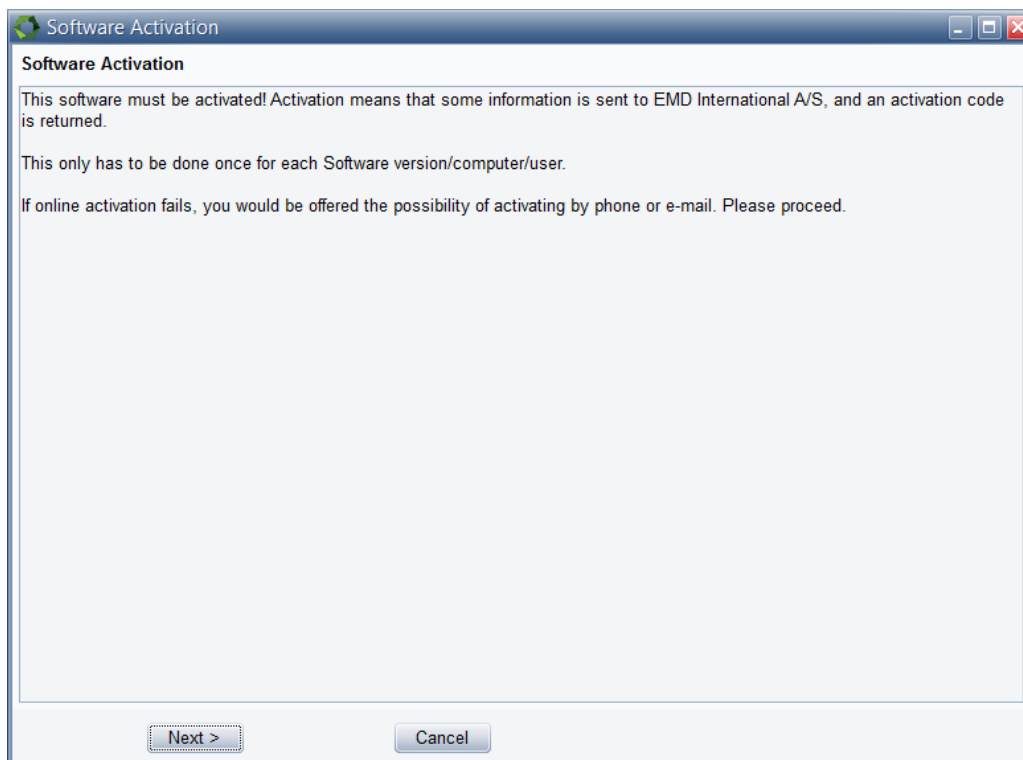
Software Activation

Software Activation

This software must be activated! Activation means that some information is sent to EMD International A/S, and an activation code is returned.

This only has to be done once for each Software version/computer/user.

If online activation fails, you would be offered the possibility of activating by phone or e-mail. Please proceed.

Next >

Cancel